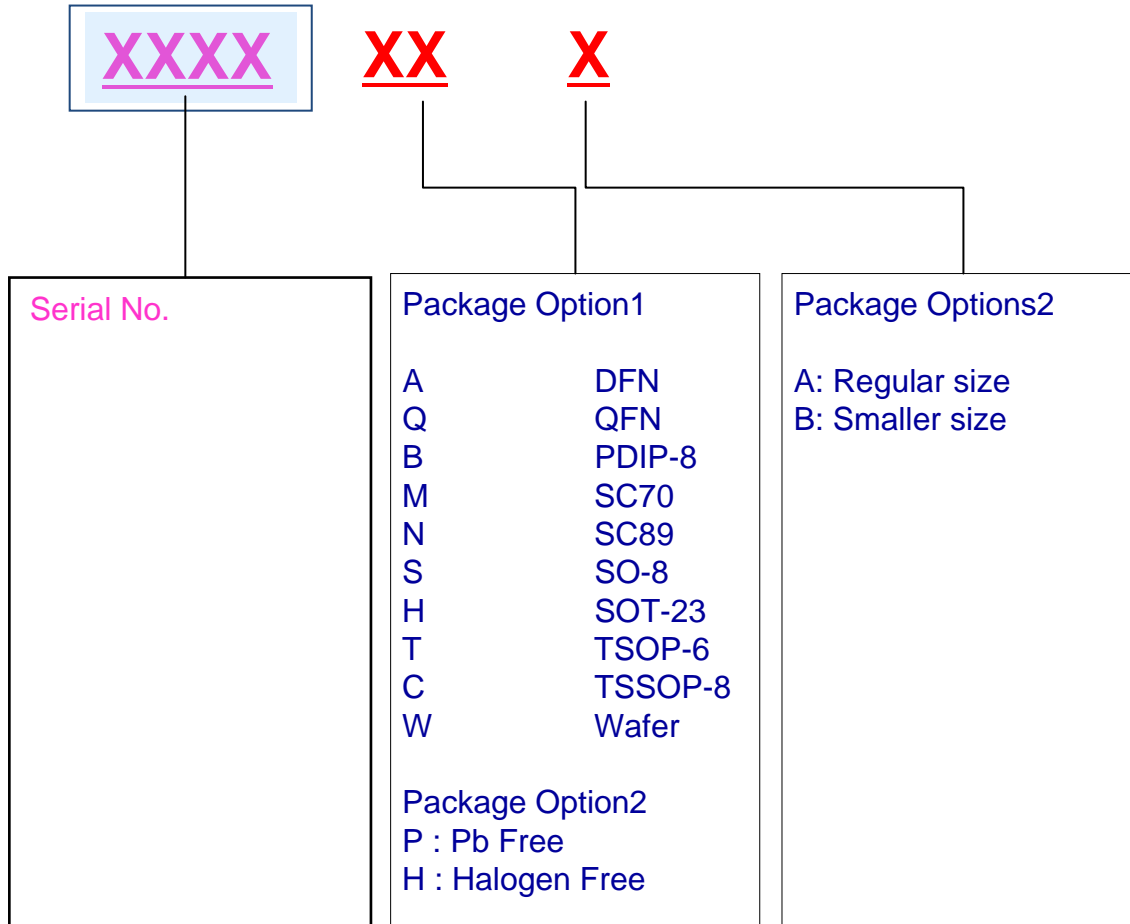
XXXX XX X

Serial No.

Package Option1

| | |
|---|---|
| A | DFN |
| Q | QFN |
| B | PDIP-8 |
| M | SC70 |
| N | SC89 |
| S | SO-8 |
| H | SOT-23 |
| T | TSOP-6 |
| C | TSSOP-8 |
| W | Wafer |

Package Option2
P : Pb Free
H : Halogen Free

Package Options2

A: Regular size
B: Smaller size